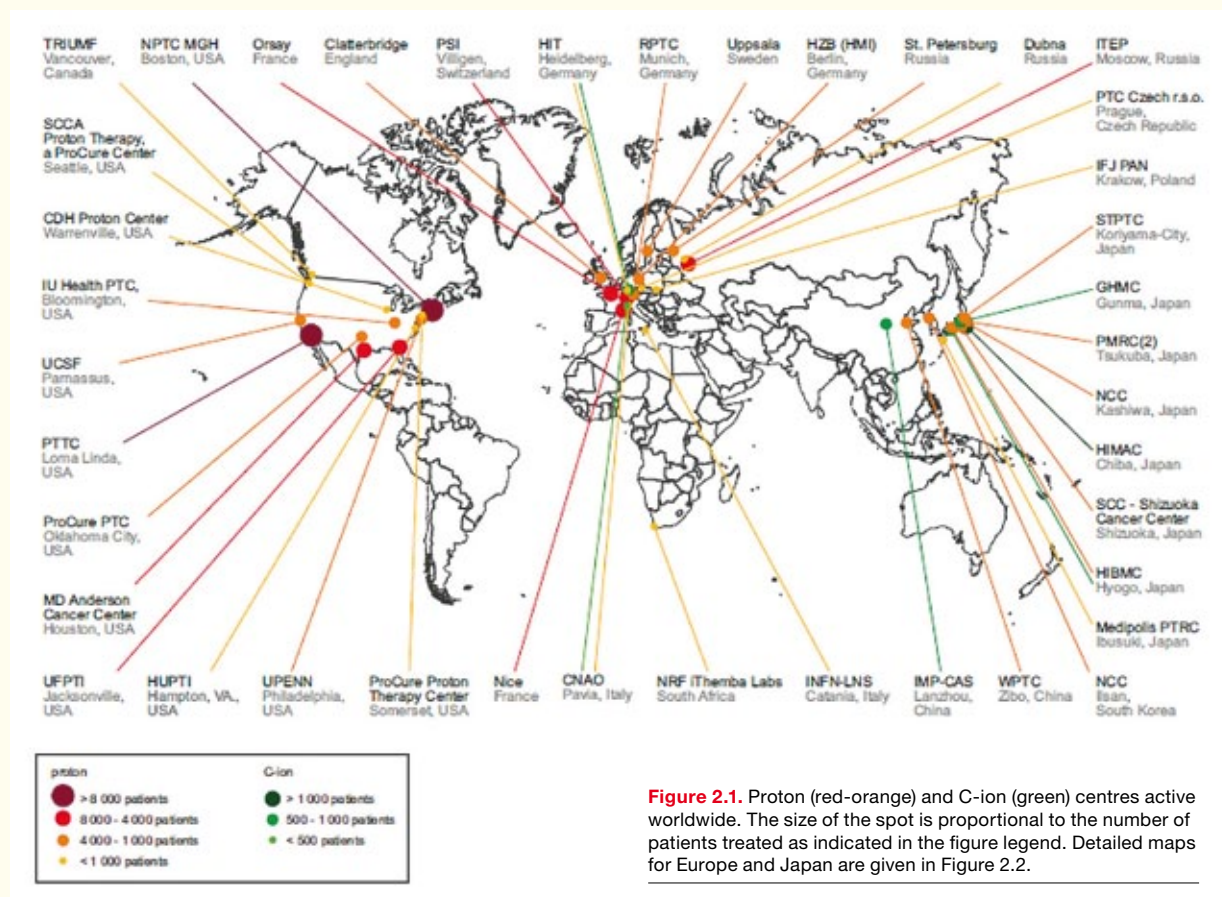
TRIUMF
Vancouver, Canada

NPTC MGH
Boston, USA

Orsay
France

Clatterbridge
England

PSI
Villigen, Switzerland

HIT
Heidelberg, Germany

RPTC
Munich, Germany

Uppsala
Sweden

HZB (HMI)
Berlin, Germany

St. Petersburg
Russia

Dubna
Russia

ITEP
Moscow, Russia

SCCA Proton Therapy, a ProCure Center
Seattle, USA

PTC Czech r.s.o.
Prague, Czech Republic

IFJ PAN
Krakow, Poland

CDH Proton Center
Warrenville, USA

STPTC
Koriyama-City, Japan

IU Health PTC,
Bloomington, USA

GHMC
Gunma, Japan

PMRC(2)
Tsukuba, Japan

UCSF
Parnassus, USA

NCC
Kashiwa, Japan

PTTC
Loma Linda, USA

HIMAC
Chiba, Japan

ProCure PTC
Oklahoma City, USA

SCC - Shizuoka Cancer Center
Shizuoka, Japan

MD Anderson Cancer Center
Houston, USA

HIBMC
Hyogo, Japan

Medipolis PTRC
Ibusuki, Japan

UFPTI
Jacksonville, USA

HUPTI
Hampton, VA., USA

UPENN
Philadelphia, USA

ProCure Proton Therapy Center
Somerset, USA

Nice
France

CNAO
Pavia, Italy

NRF iThemba Labs
South Africa

INFN-LNS
Catania, Italy

IMP-CAS
Lanzhou, China

WPTC
Zibo, China

NCC
Ilsan, South Korea

proton
> 8 000 patients
8 000 - 4 000 patients
4 000 - 1 000 patients
< 1 000 patients

C-ion
> 1 000 patients
500 - 1 000 patients
< 500 patients

**Figure 2.1.** Proton (red-orange) and C-ion (green) centres active worldwide. The size of the spot is proportional to the number of patients treated as indicated in the figure legend. Detailed maps for Europe and Japan are given in Figure 2.2.